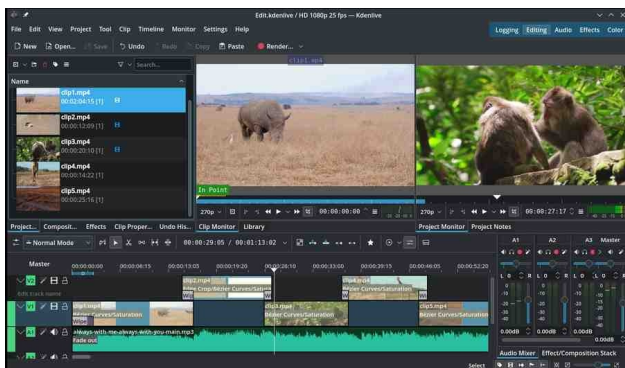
Edit.kdenlive / HD 1080p 25 fps — Kdenlive

File Edit View Project Tool Clip Timeline Monitor Settings Help

Logging Editing Audio Effects Color

New Open... Save Undo Redo Copy Paste Render...

Search...

Name

clip1.mp4
00:02:04:15 [1]

clip2.mp4
00:00:12:09 [1]

clip3.mp4
00:00:20:10 [1]

clip4.mp4
00:00:14:22 [1]

clip5.mp4
00:00:25:16 [1]

clip1.mp4

In Point

270p 00:00:00:00

270p 00:00:27:17

Project... Composit... Effects Clip Proper... Undo His... Clip Monitor Library Project Monitor Project Notes

Normal Mode 00:00:29:05 / 00:01:13:02

Master

00:00:00:00 00:00:06:15 00:00:13:05 00:00:19:20 00:00:26:10 00:00:33:00 00:00:39:15 00:00:46:05 00:00:52:20

V2

clip2.mp4
Bezier Crop/Bezier Curves/Saturation

clip4.mp4
Bezier Curves/Saturation

V1

clip1.mp4
Bezier Curves/Saturation

clip3.mp4
Bezier Curves/Saturation

clip5.mp4
Bezier Curves/Saturation

A1

always-with-me-always-with-you-main.mp3
Fade out

A1 A2 A3 Master

0.00dB 0.00dB 0.00dB

Audio Mixer Effect/Composition Stack

Select